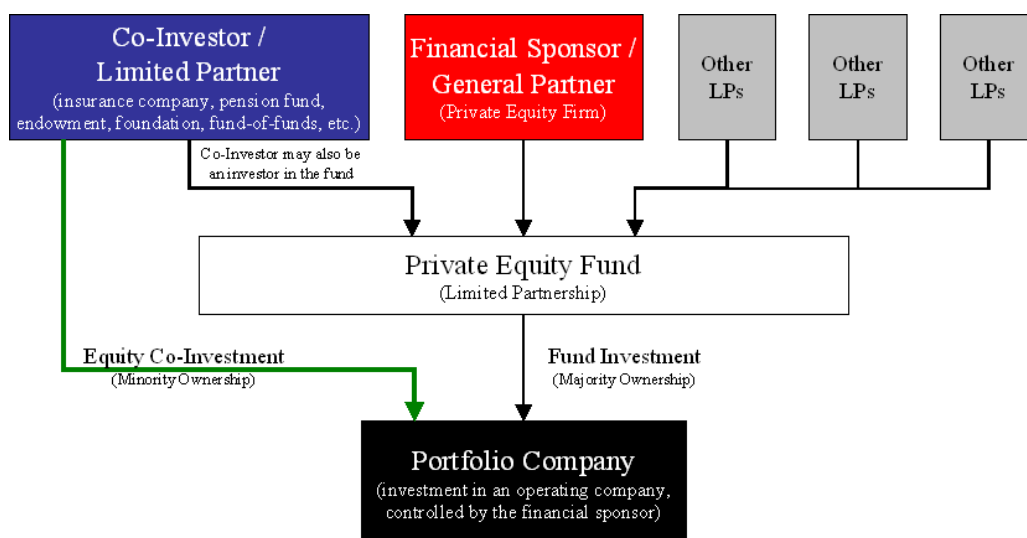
Co-Investor / Limited Partner
(insurance company, pension fund, endowment, foundation, fund-of-funds, etc.)

Financial Sponsor / General Partner
(Private Equity Firm)

Other LPs

Other LPs

Other LPs

Co-Investor may also be an investor in the fund

Private Equity Fund
(Limited Partnership)

Equity Co-Investment
(Minority Ownership)

Fund Investment
(Majority Ownership)

Portfolio Company
(investment in an operating company, controlled by the financial sponsor)